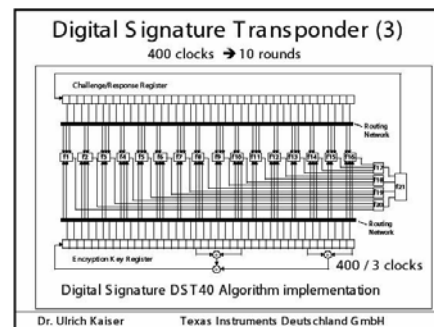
Digital Signature Transponder (3)
400 clocks → 10 rounds

Challenge/Response Register

Routing Network

f1 f2 f3 f4 f5 f6 f7 f8 f9 f10 f11 f12 f13 f14 f15 f16

f17 f18 f19 f20 f21

Routing Network

Encryption Key Register

400 / 3 clocks

Digital Signature DST40 Algorithm implementation

Dr. Ulrich Kaiser Texas Instruments Deutschland GmbH